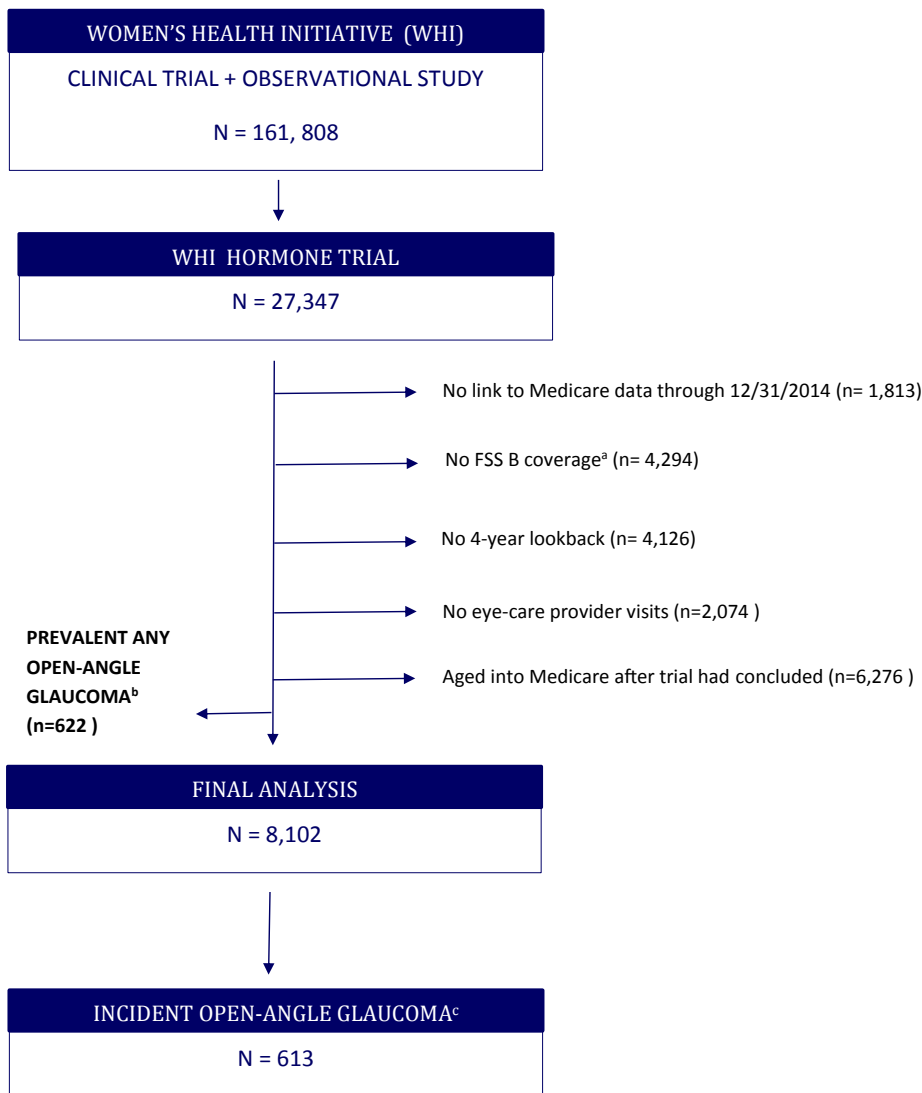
WOMEN'S HEALTH INITIATIVE (WHI)

CLINICAL TRIAL + OBSERVATIONAL STUDY

N = 161, 808

WHI HORMONE TRIAL

N = 27,347

No link to Medicare data through 12/31/2014 (n= 1,813)

No FSS B coverage$^{a}$ (n= 4,294)

No 4-year lookback (n= 4,126)

No eye-care provider visits (n=2,074 )

Aged into Medicare after trial had concluded (n=6,276 )

PREVALENT ANY OPEN-ANGLE GLAUCOMA$^{b}$ (n=622 )

FINAL ANALYSIS

N = 8,102

INCIDENT OPEN-ANGLE GLAUCOMA$^{c}$

N = 613